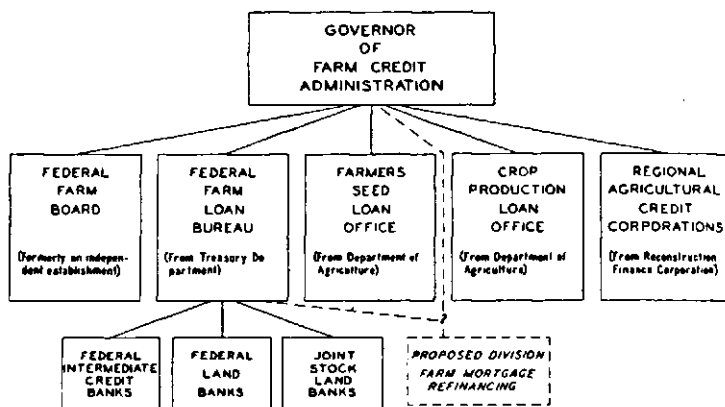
GOVERNOR OF FARM CREDIT ADMINISTRATION

FEDERAL FARM BOARD

(Formerly an independent establishment)

FEDERAL FARM LOAN BUREAU

(From Treasury Department)

FARMERS SEED LOAN OFFICE

(From Department of Agriculture)

CROP PRODUCTION LOAN OFFICE

(From Department of Agriculture)

REGIONAL AGRICULTURAL CREDIT CORPORATIONS

(From Reconstruction Finance Corporation)

?

FEDERAL INTERMEDIATE CREDIT BANKS

FEDERAL LAND BANKS

JOINT STOCK LAND BANKS

PROPOSED DIVISION FARM MORTGAGE REFINANCING